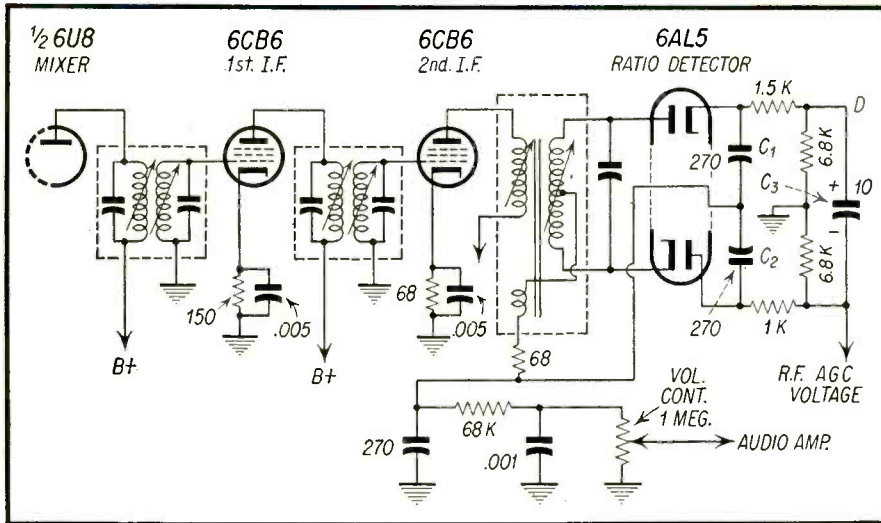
½ 6U8
MIXER

6CB6
1st. I.F.

6CB6
2nd. I.F.

6AL5
RATIO DETECTOR

1.5 K
D
270
$C_1$
6.8 K
$C_3$
+
10
$C_2$
6.8 K
270
1 K
150
.005
B+
B+
68
.005
68
R.F. AGC VOLTAGE
VOL. CONT. 1 MEG.
68 K
270
.001
AUDIO AMP.